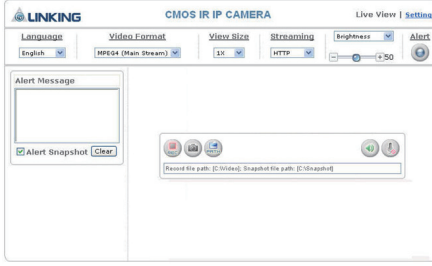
LINKING

CMOS IR IP CAMERA

Live View | Setting

Language
English

Video Format
MPEG4 (Main Stream)

View Size
1X

Streaming
HTTP

Brightness
+50

Alert

Alert Message

Alert Snapshot Clear

Record file path: [C:\Video], Snapshot file path: [C:\Snapshot]